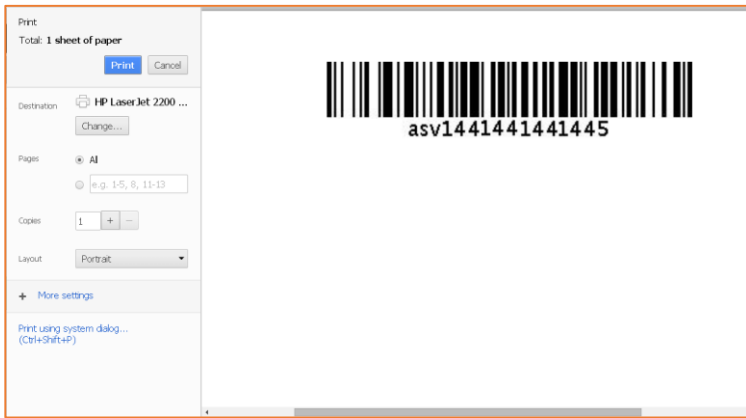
Print

Total: 1 sheet of paper

Print Cancel

Destination HP LaserJet 2200 ...

Change...

Pages All

e.g. 1-5, 8, 11-13

Copies 1 + −

Layout Portrait

+ More settings

Print using system dialog... (Ctrl+Shift+P)

asv1441441441445